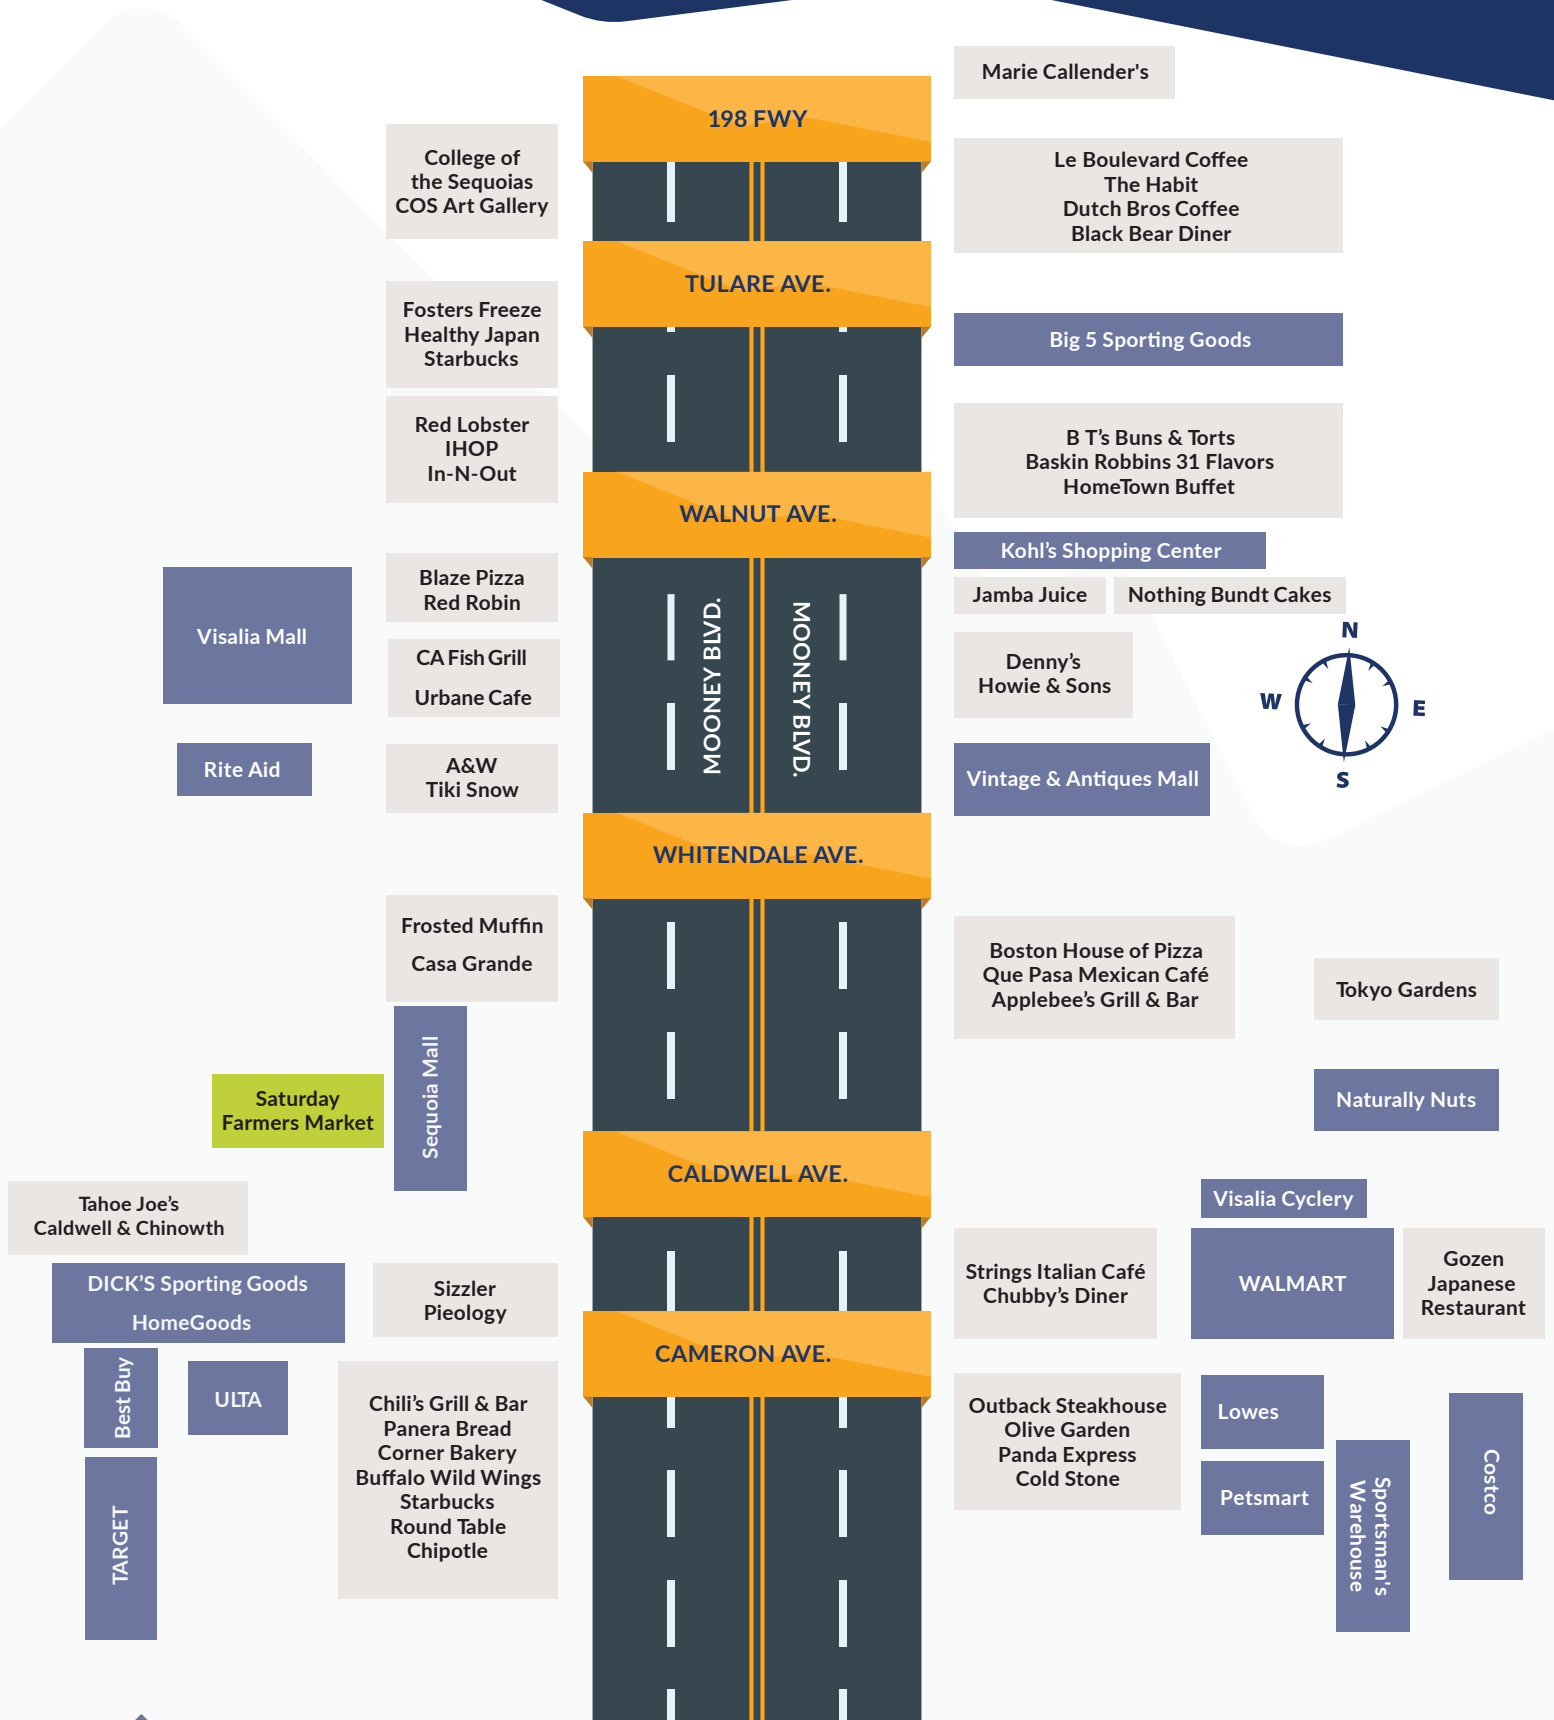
198 FWY

Marie Callender's

College of the Sequoias COS Art Gallery

Le Boulevard Coffee
The Habit
Dutch Bros Coffee
Black Bear Diner

TULARE AVE.

Fosters Freeze
Healthy Japan
Starbucks

Big 5 Sporting Goods

Red Lobster
IHOP
In-N-Out

B T's Buns & Torts
Baskin Robbins 31 Flavors
HomeTown Buffet

WALNUT AVE.

Kohl's Shopping Center

Jamba Juice

Nothing Bundt Cakes

Visalia Mall

Blaze Pizza
Red Robin

CA Fish Grill
Urbane Cafe

MOONEY BLVD.

MOONEY BLVD.

Denny's
Howie & Sons

N
W
E
S

Rite Aid

A&W
Tiki Snow

Vintage & Antiques Mall

WHITENDALE AVE.

Frosted Muffin
Casa Grande

Boston House of Pizza
Que Pasa Mexican Café
Applebee's Grill & Bar

Tokyo Gardens

Sequoia Mall

Saturday Farmers Market

Naturally Nuts

CALDWELL AVE.

Visalia Cyclery

Tahoe Joe's
Caldwell & Chinowth

DICK'S Sporting Goods
HomeGoods

Sizzler
Pieology

Strings Italian Café
Chubby's Diner

WALMART

Gozen Japanese Restaurant

CAMERON AVE.

Best Buy

ULTA

Chili's Grill & Bar
Panera Bread
Corner Bakery
Buffalo Wild Wings
Starbucks
Round Table
Chipotle

Outback Steakhouse
Olive Garden
Panda Express
Cold Stone

Lowes

Petsmart

Sportsman's Warehouse

Costco

TARGET